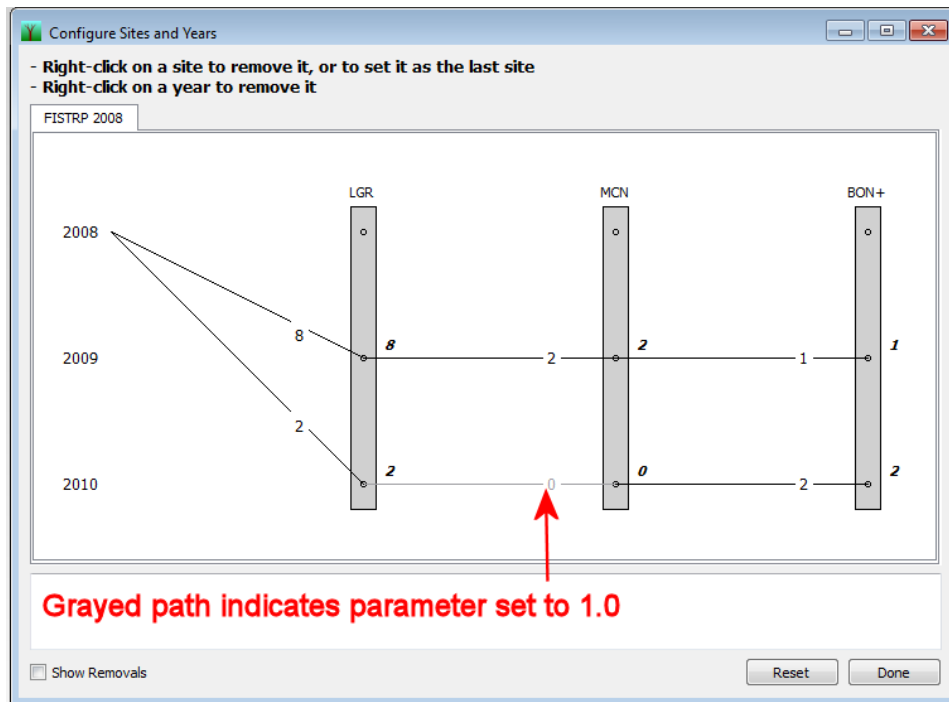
Configure Sites and Years

- Right-click on a site to remove it, or to set it as the last site
- Right-click on a year to remove it

FISTRP 2008

LGR
MCN
BON+

2008
2009
2010

8
2
8
2
2
1
2
2
0
0
2
1
2

Grayed path indicates parameter set to 1.0

Show Removals

Reset
Done